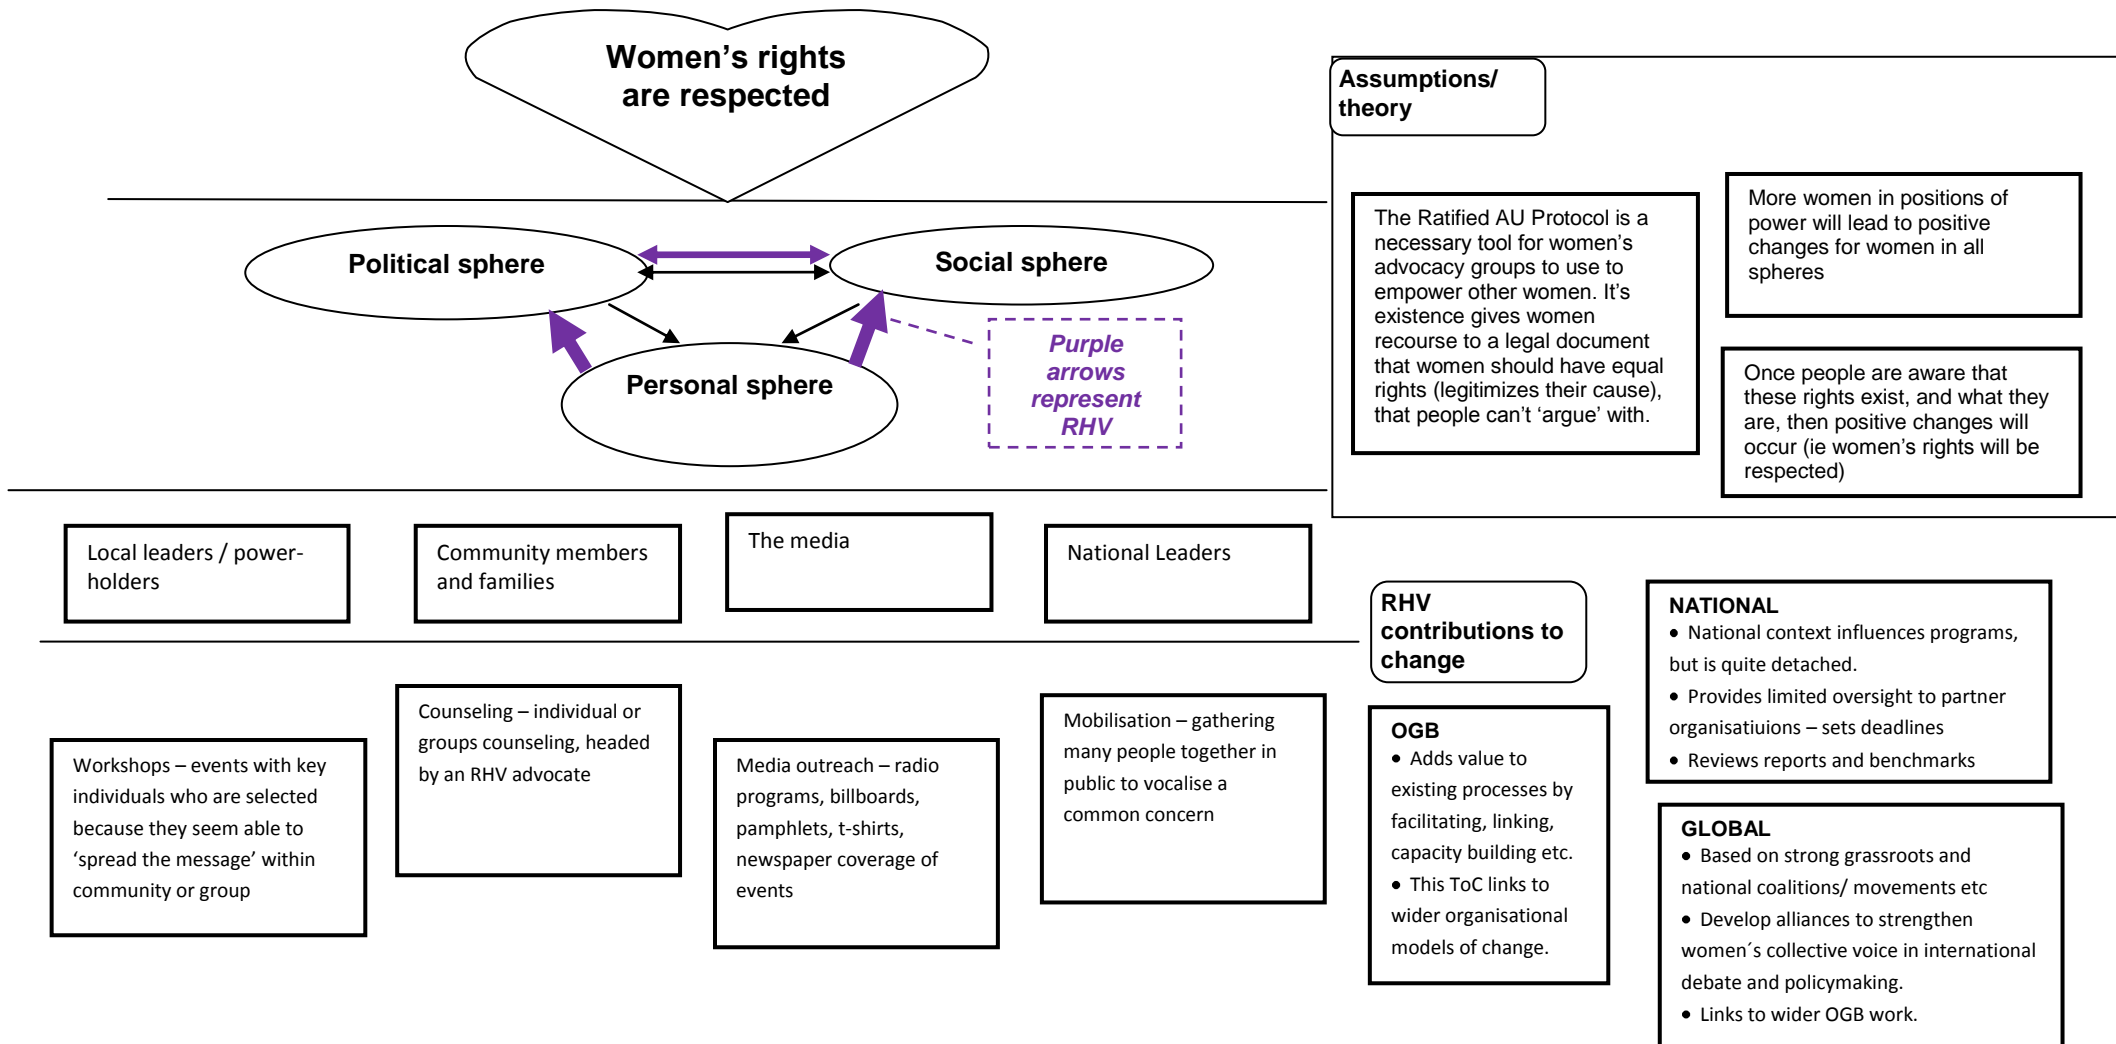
Women's rights are respected

Political sphere

Social sphere

Personal sphere

Purple arrows represent RHV

Assumptions/ theory

The Ratified AU Protocol is a necessary tool for women's advocacy groups to use to empower other women. It's existence gives women recourse to a legal document that women should have equal rights (legitimizes their cause), that people can't 'argue' with.

More women in positions of power will lead to positive changes for women in all spheres

Once people are aware that these rights exist, and what they are, then positive changes will occur (ie women's rights will be respected)

Local leaders / power-holders

Community members and families

The media

National Leaders

RHV contributions to change

NATIONAL
• National context influences programs, but is quite detached.
• Provides limited oversight to partner organisatiuions – sets deadlines
• Reviews reports and benchmarks

Workshops – events with key individuals who are selected because they seem able to 'spread the message' within community or group

Counseling – individual or groups counseling, headed by an RHV advocate

Media outreach – radio programs, billboards, pamphlets, t-shirts, newspaper coverage of events

Mobilisation – gathering many people together in public to vocalise a common concern

OGB
• Adds value to existing processes by facilitating, linking, capacity building etc.
• This ToC links to wider organisational models of change.

GLOBAL
• Based on strong grassroots and national coalitions/ movements etc
• Develop alliances to strengthen women´s collective voice in international debate and policymaking.
• Links to wider OGB work.